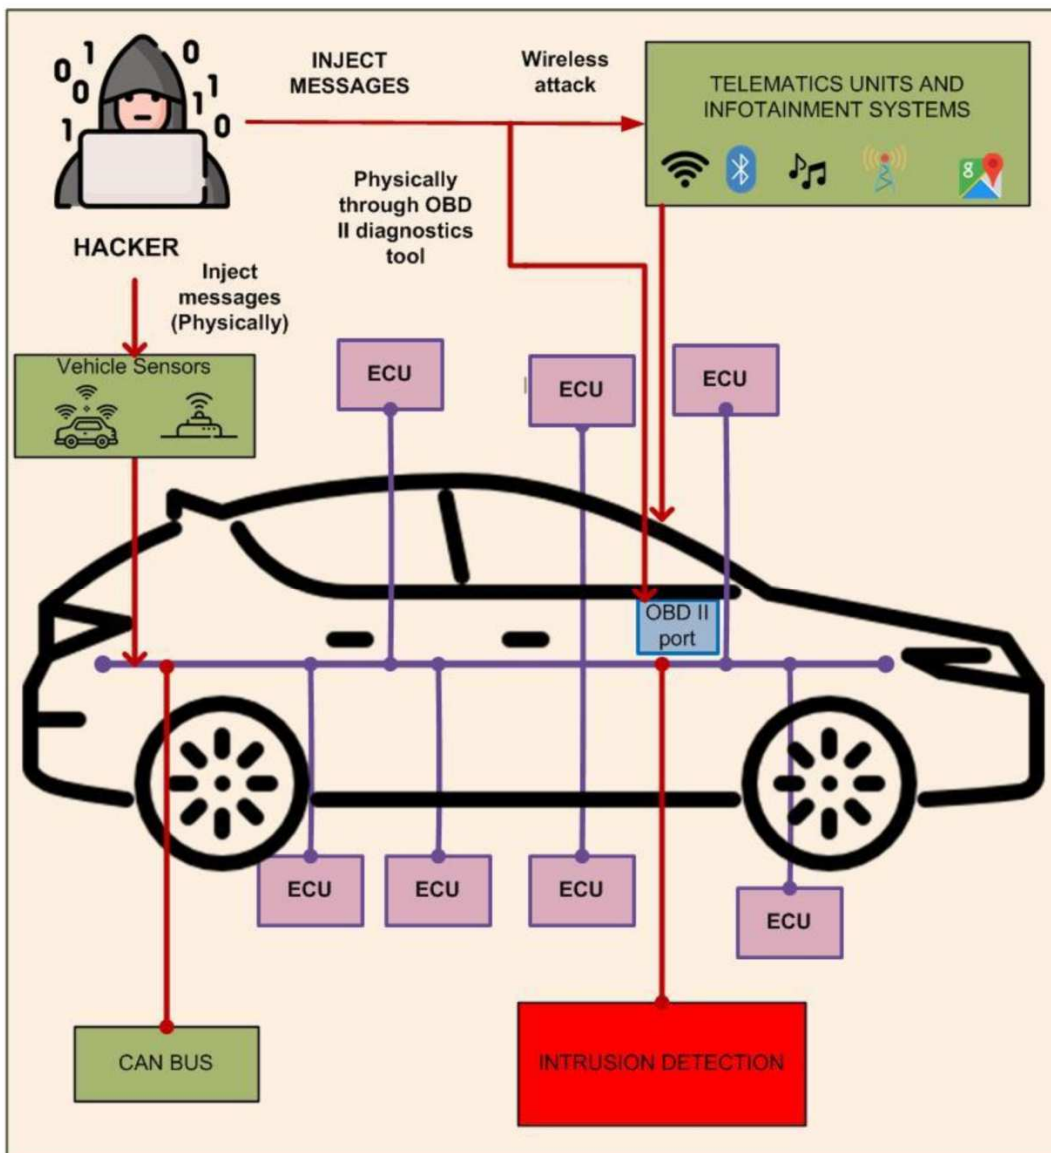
0 1 0
0 1
1 1 0

HACKER

INJECT MESSAGES

Wireless attack

TELEMATICS UNITS AND INFOTAINMENT SYSTEMS

Physically through OBD II diagnostics tool

Inject messages (Physically)

Vehicle Sensors

ECU

ECU

ECU

OBD II port

ECU

ECU

ECU

ECU

CAN BUS

INTRUSION DETECTION